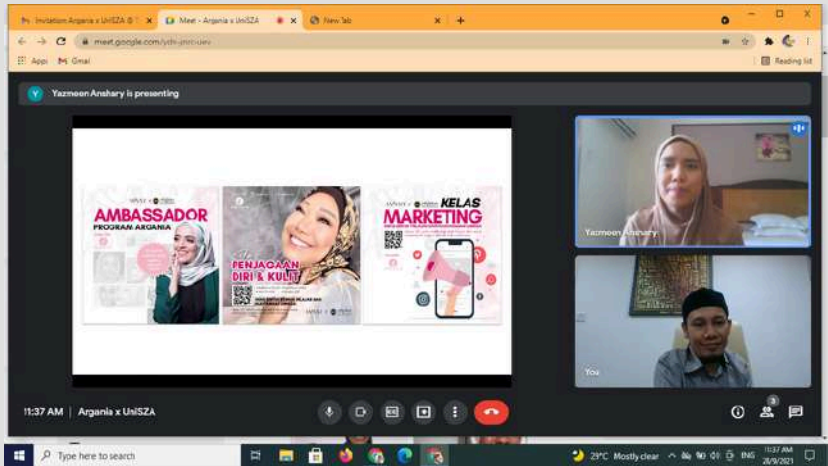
Invitation Argania x UniSZA @ 1 ×
Meet - Argania x UniSZA ×
New Tab ×
+
meet.google.com/ych-jmri-uev
Apps
Gmail
Reading list
Yazmeen Anshary is presenting
AMBASSADOR
PROGRAM ARGANIA
PENJAGAAN DIRI & KULIT
KELAS
MARKETING
Yazmeen Anshary
You
11:37 AM | Argania x UniSZA
3
Type here to search
29°C Mostly clear
ENG
11:37 AM
28/9/2021